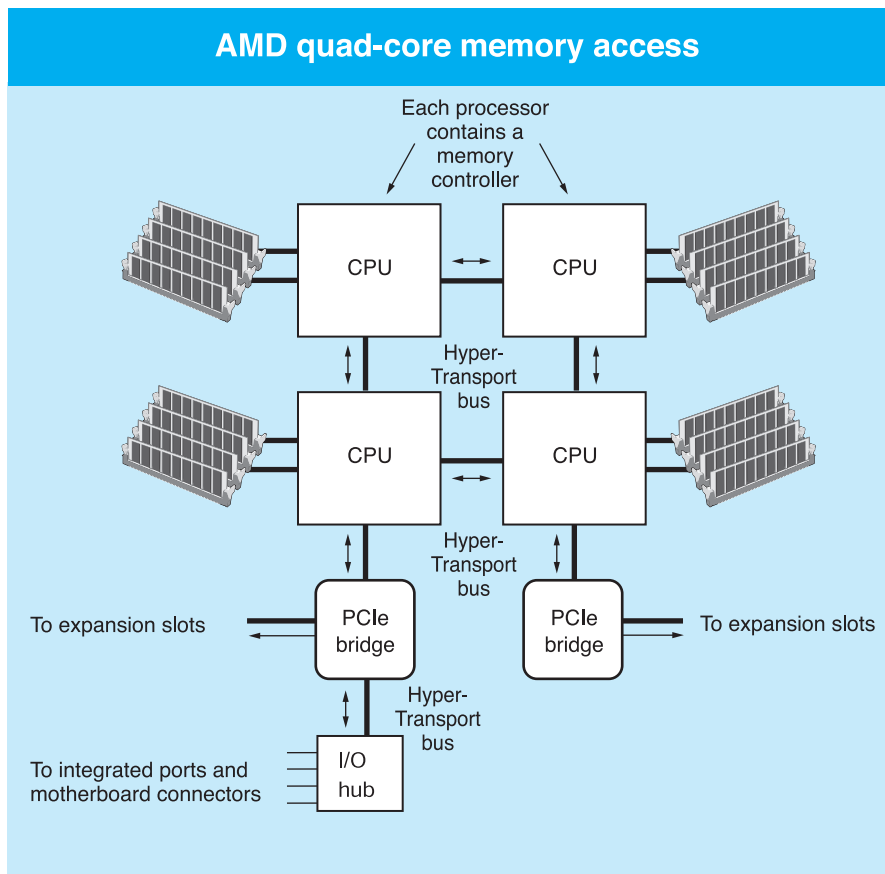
AMD quad-core memory access

Each processor contains a memory controller

CPU

CPU

Hyper-Transport bus

CPU

CPU

Hyper-Transport bus

To expansion slots

PCIe bridge

PCIe bridge

To expansion slots

Hyper-Transport bus

To integrated ports and motherboard connectors

I/O hub